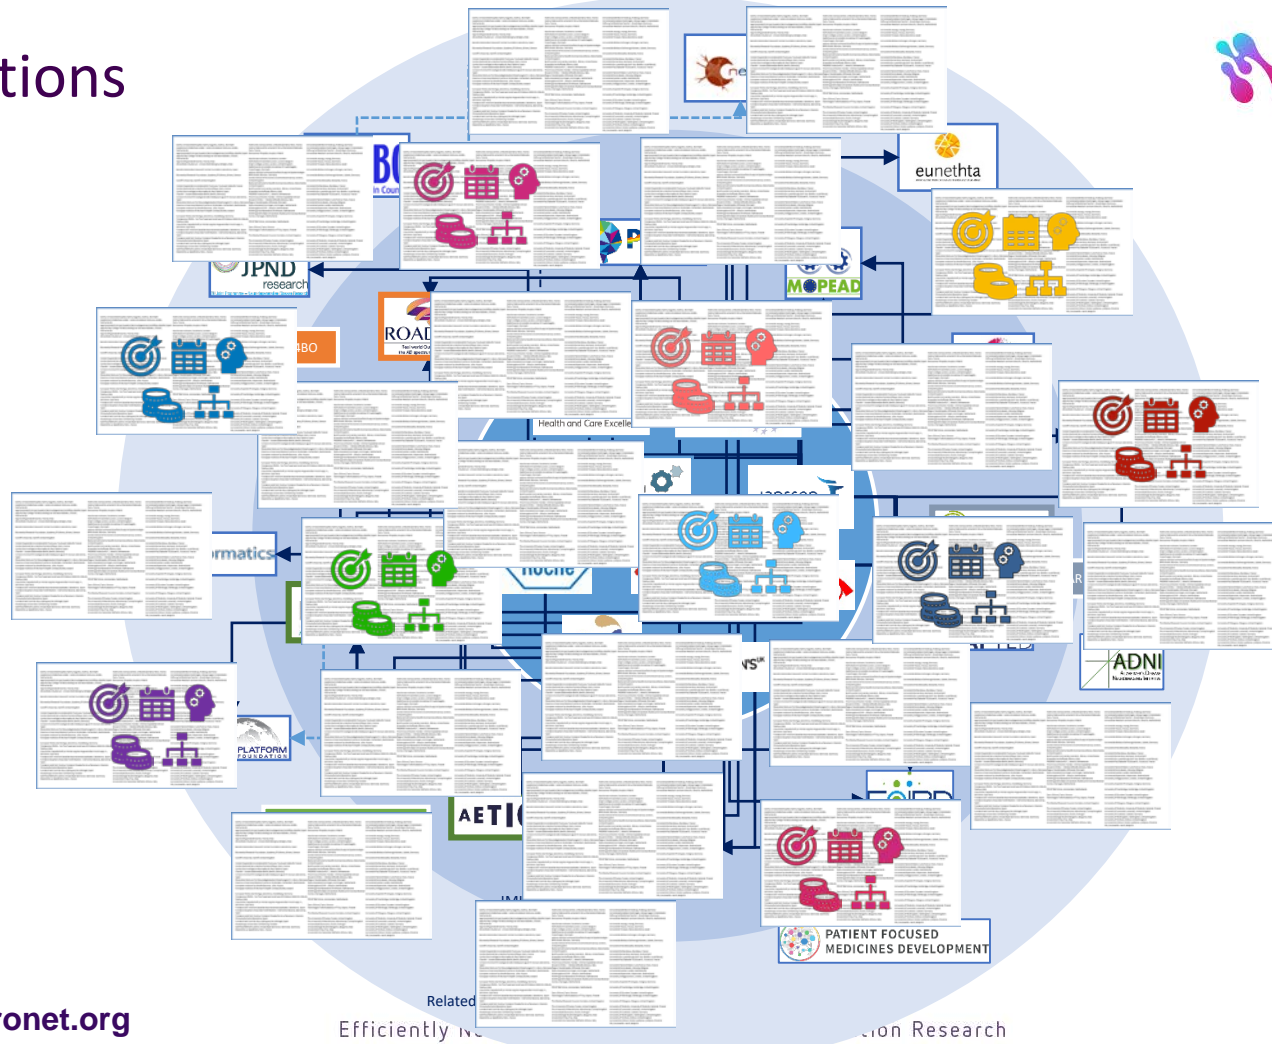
tions

BC
in Coun

eunethta

JPND
research

P

MOPEAD

BO

ROAD

Health and Care Exce

rmatics

roche

's

ADNI

PLATFORM
FOUNDATION

AETI

FAIRD

PATIENT FOCUSED
MEDICINES DEVELOPMENT

Related

ronet.org

Efficiently

tion Research